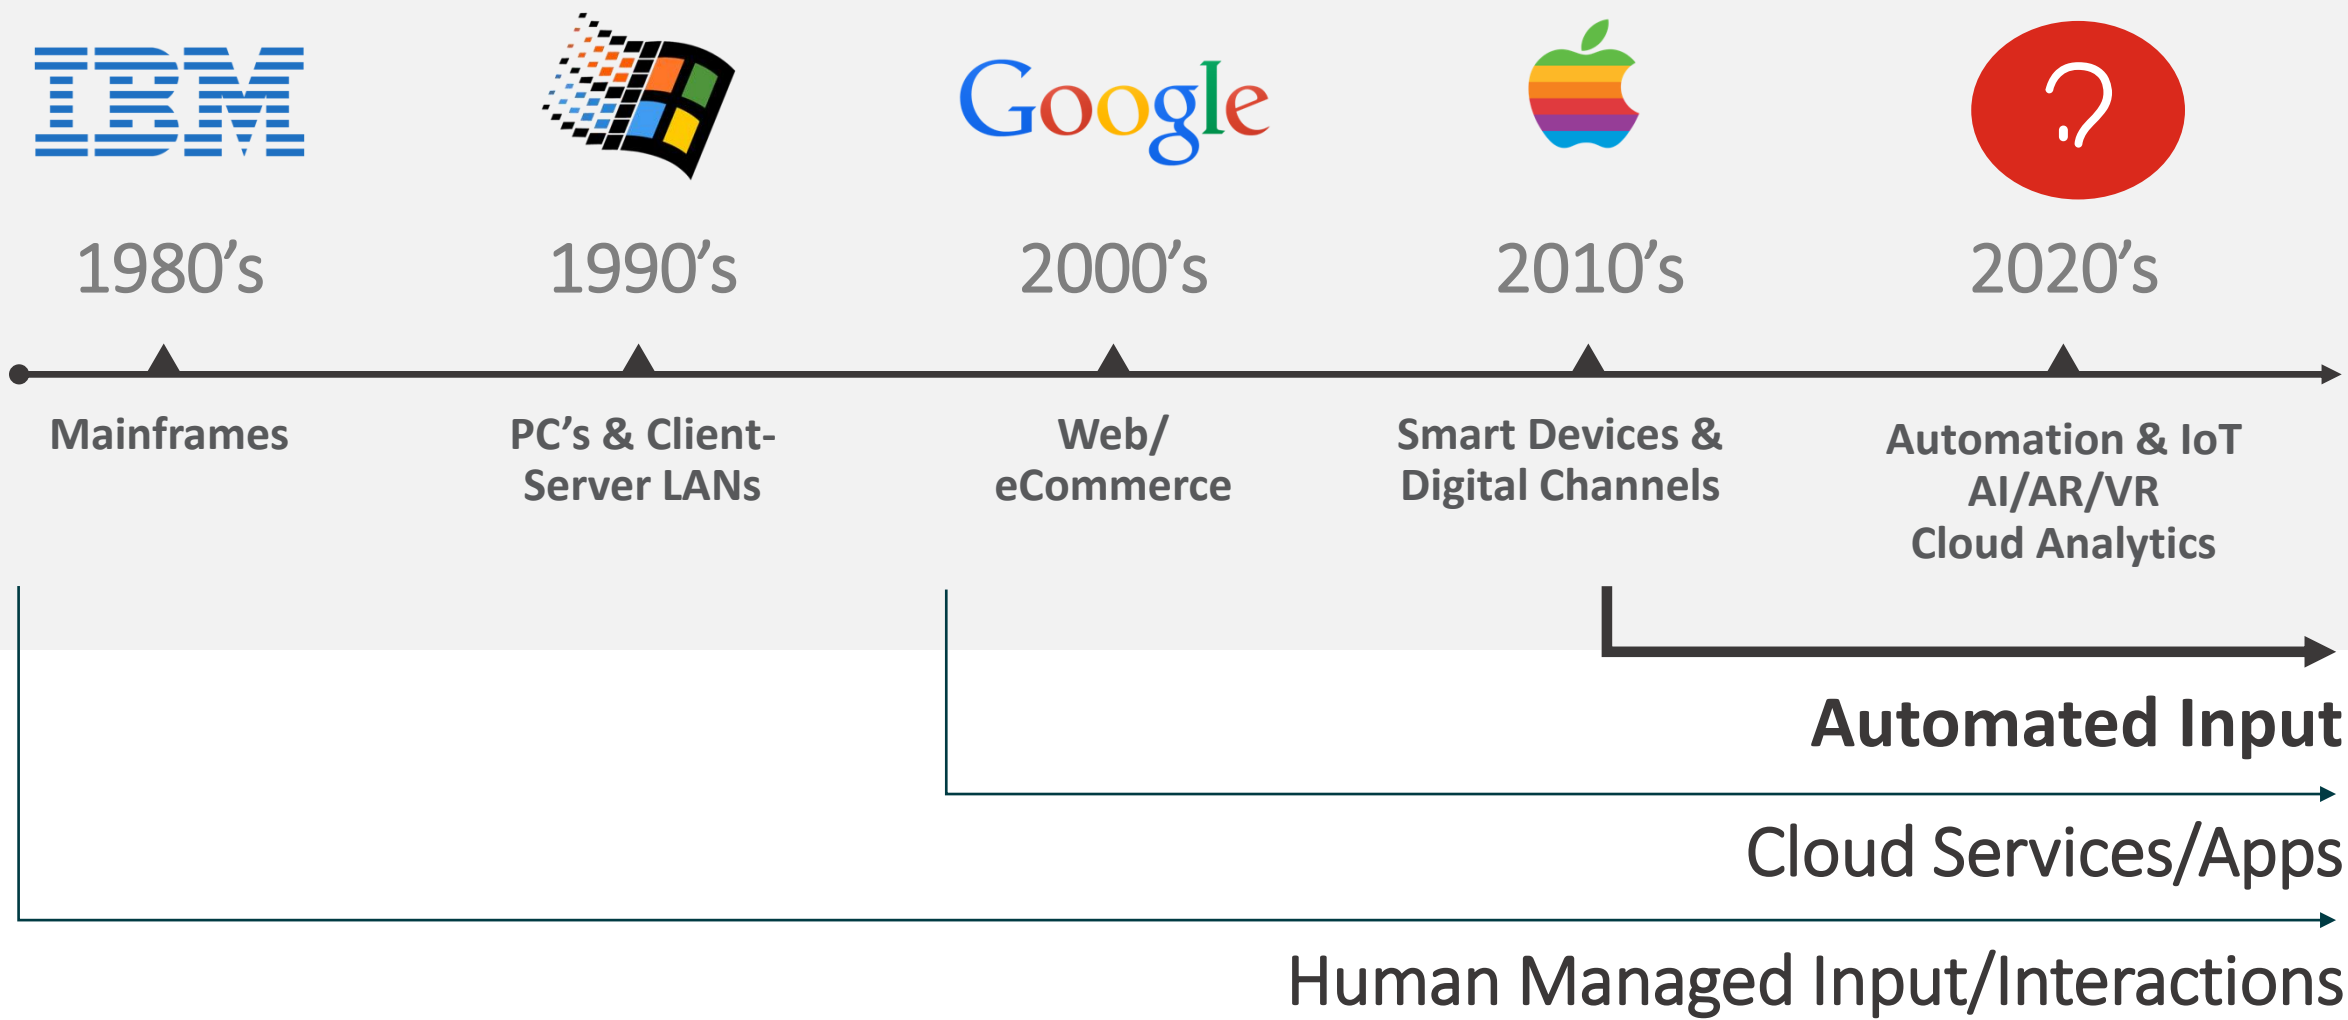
IBM

Google

?

1980's

1990's

2000's

2010's

2020's

Mainframes

PC's & Client-Server LANs

Web/ eCommerce

Smart Devices & Digital Channels

Automation & IoT
AI/AR/VR
Cloud Analytics

Automated Input

Cloud Services/Apps

Human Managed Input/Interactions